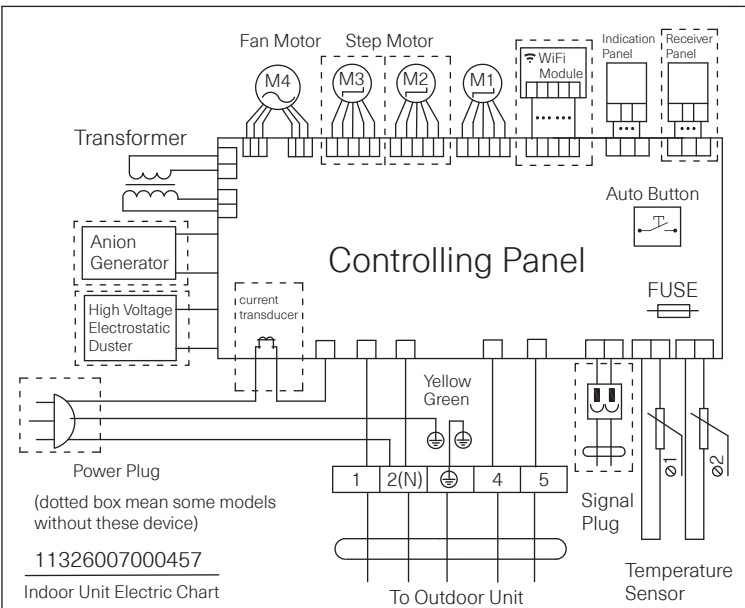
Fan Motor
Step Motor
M4
M3
M2
M1
WiFi Module
Indication Panel
Receiver Panel
Transformer
Auto Button
Anion Generator
Controlling Panel
High Voltage Electrostatic Duster
current transducer
FUSE
Yellow Green
Power Plug
(dotted box mean some models without these device)
11326007000457
Indoor Unit Electric Chart

| 1 | 2(N) | ⏚ | 4 | 5 |
|---|---|---|---|---|

To Outdoor Unit
Signal Plug
θ1
θ2
Temperature Sensor